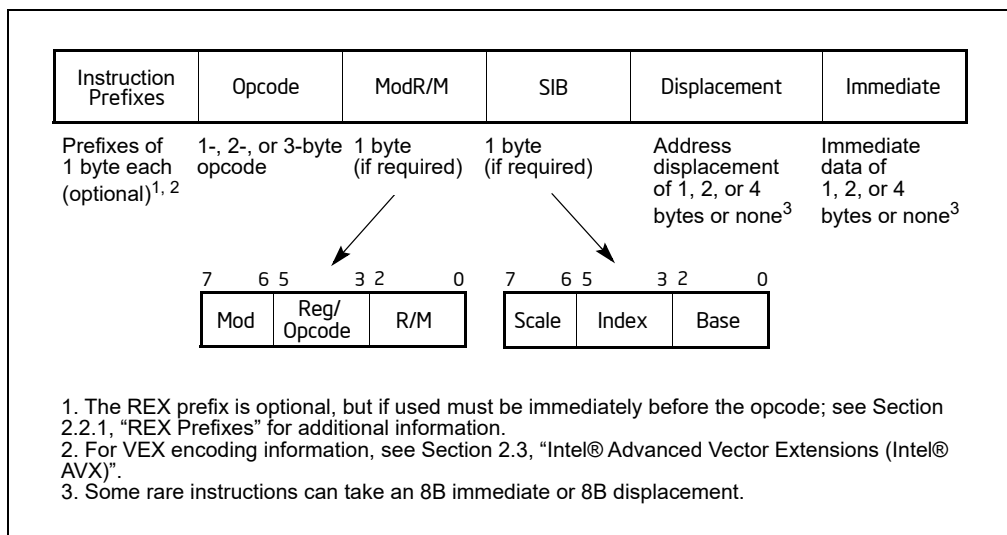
| Instruction Prefixes | Opcode | ModR/M | SIB | Displacement | Immediate |
|---|---|---|---|---|---|
| Prefixes of 1 byte each (optional)$^{1, 2}$ | 1-, 2-, or 3-byte opcode | 1 byte (if required) | 1 byte (if required) | Address displacement of 1, 2, or 4 bytes or none$^{3}$ | Immediate data of 1, 2, or 4 bytes or none$^{3}$ |

7 6 5 3 2 0

| Mod | Reg/ Opcode | R/M |
|---|---|---|

7 6 5 3 2 0

| Scale | Index | Base |
|---|---|---|

1. The REX prefix is optional, but if used must be immediately before the opcode; see Section 2.2.1, “REX Prefixes” for additional information.
2. For VEX encoding information, see Section 2.3, “Intel® Advanced Vector Extensions (Intel® AVX)”.
3. Some rare instructions can take an 8B immediate or 8B displacement.